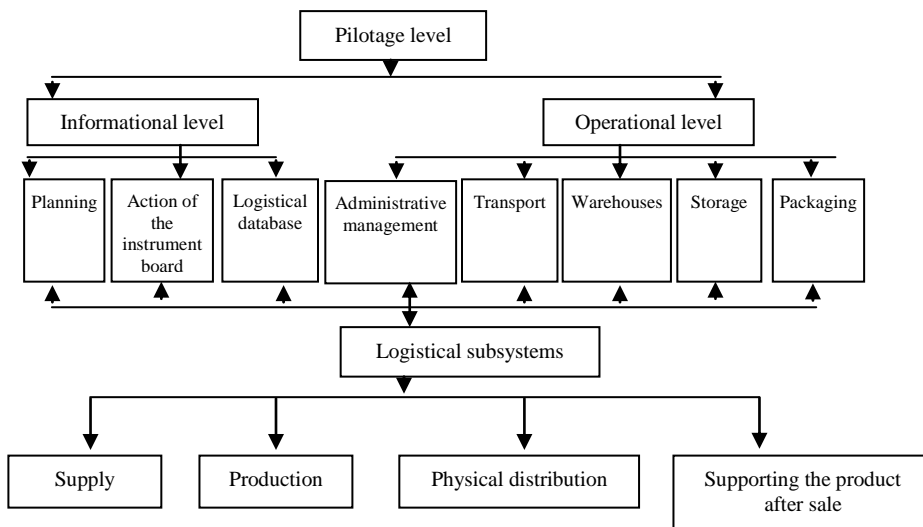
Pilotage level

Informational level

Operational level

Planning

Action of the instrument board

Logistical database

Administrative management

Transport

Warehouses

Storage

Packaging

Logistical subsystems

Supply

Production

Physical distribution

Supporting the product after sale